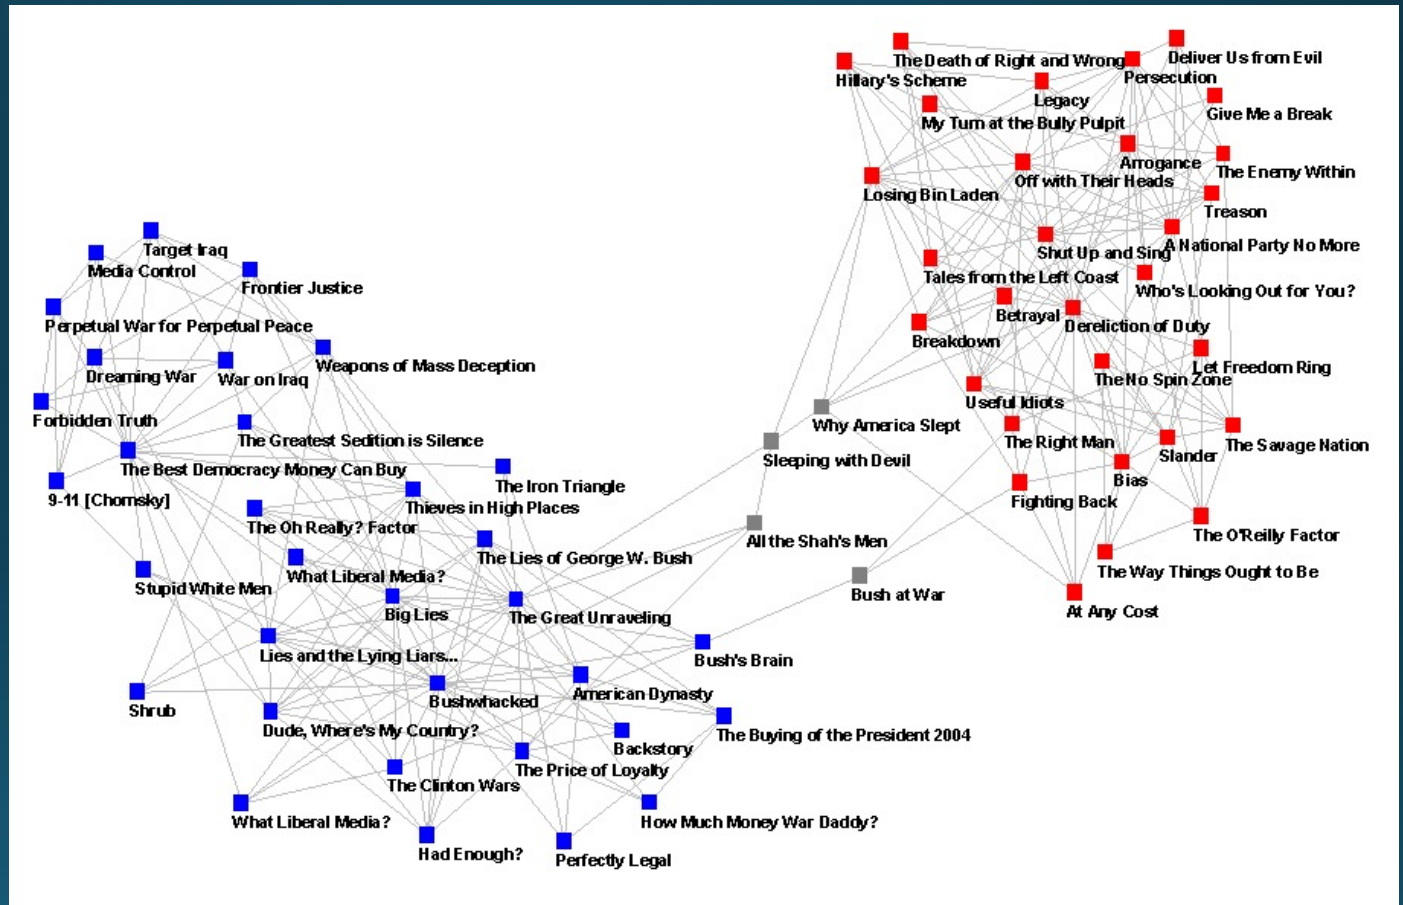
The Death of Right and Wrong
Deliver Us from Evil
Hillary's Scheme
Persecution
Legacy
Give Me a Break
My Turn at the Bully Pulpit
Arrogance
The Enemy Within
Off with Their Heads
Losing Bin Laden
Treason
A National Party No More
Shut Up and Sing
Tales from the Left Coast
Who's Looking Out for You?
Betrayal
Dereliction of Duty
Breakdown
Let Freedom Ring
The No Spin Zone
Useful Idiots
Why America Slept
The Right Man
The Savage Nation
Slander
Sleeping with Devil
Bias
Fighting Back
The O'Reilly Factor
All the Shah's Men
The Way Things Ought to Be
Bush at War
At Any Cost
Target Iraq
Media Control
Frontier Justice
Perpetual War for Perpetual Peace
Weapons of Mass Deception
Dreaming War
War on Iraq
Forbidden Truth
The Greatest Sedition is Silence
The Best Democracy Money Can Buy
The Iron Triangle
9-11 [Chomsky]
Thieves in High Places
The Oh Really? Factor
The Lies of George W. Bush
What Liberal Media?
Stupid White Men
Big Lies
The Great Unraveling
Bush's Brain
Lies and the Lying Liars...
Shrub
Bushwhacked
American Dynasty
Dude, Where's My Country?
The Buying of the President 2004
Backstory
The Price of Loyalty
The Clinton Wars
What Liberal Media?
How Much Money War Daddy?
Had Enough?
Perfectly Legal